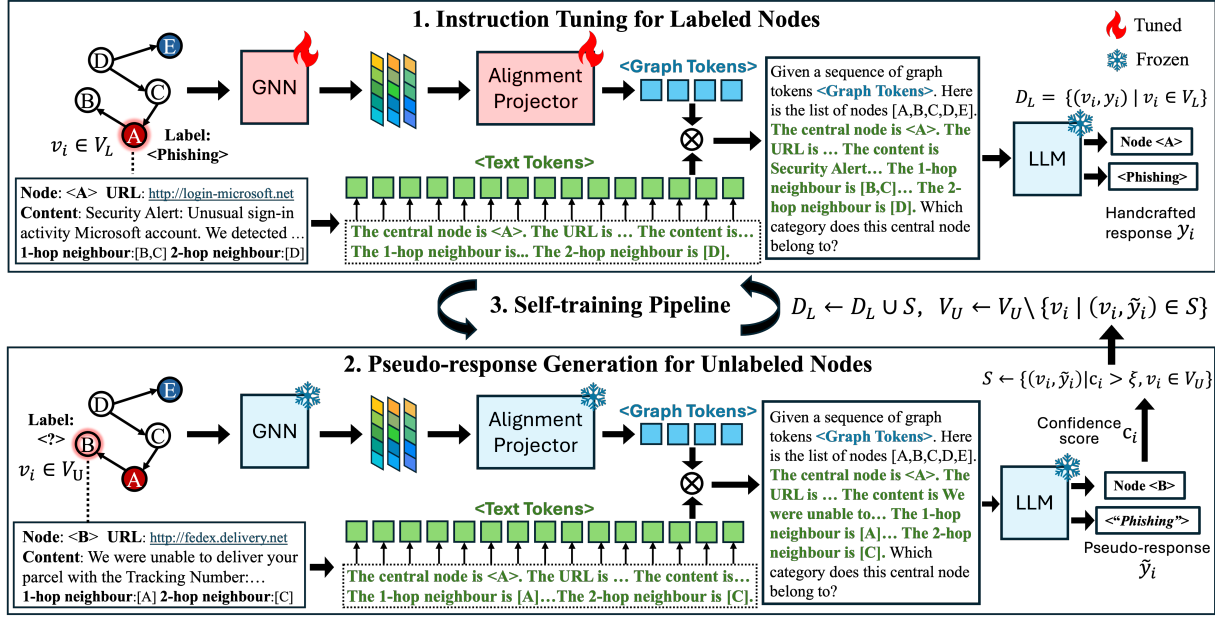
1. Instruction Tuning for Labeled Nodes

Tuned

Frozen

D E C B A

$v_i \in V_L$

Label: <Phishing>

GNN

Alignment Projector

<Graph Tokens>

<Text Tokens>

Node: <A> URL: http://login-microsoft.net
Content: Security Alert: Unusual sign-in activity Microsoft account. We detected …
1-hop neighbour:[B,C] 2-hop neighbour:[D]

The central node is <A>. The URL is … The content is… The 1-hop neighbour is... The 2-hop neighbour is [D].

Given a sequence of graph tokens <Graph Tokens>. Here is the list of nodes [A,B,C,D,E]. The central node is <A>. The URL is … The content is Security Alert… The 1-hop neighbour is [B,C]… The 2-hop neighbour is [D]. Which category does this central node belong to?

$D_L = \{(v_i, y_i) \mid v_i \in V_L\}$

LLM

Node <A>

<Phishing>

Handcrafted response $y_i$

3. Self-training Pipeline

$D_L \leftarrow D_L \cup S,\ \ V_U \leftarrow V_U \setminus \{v_i \mid (v_i, \tilde{y}_i) \in S\}$

2. Pseudo-response Generation for Unlabeled Nodes

D E C B A

Label: <?>

$v_i \in V_U$

GNN

Alignment Projector

<Graph Tokens>

<Text Tokens>

Node: <B> URL: http://fedex.delivery.net
Content: We were unable to deliver your parcel with the Tracking Number:…
1-hop neighbour:[A] 2-hop neighbour:[C]

The central node is <A>. The URL is … The content is… The 1-hop neighbour is [A]…The 2-hop neighbour is [C].

Given a sequence of graph tokens <Graph Tokens>. Here is the list of nodes [A,B,C,D,E]. The central node is <A>. The URL is … The content is We were unable to… The 1-hop neighbour is [A]… The 2-hop neighbour is [C]. Which category does this central node belong to?

$S \leftarrow \{(v_i, \tilde{y}_i) | c_i > \xi, v_i \in V_U\}$

Confidence score $c_i$

LLM

Node <B>

<"Phishing">

Pseudo-response $\tilde{y}_i$